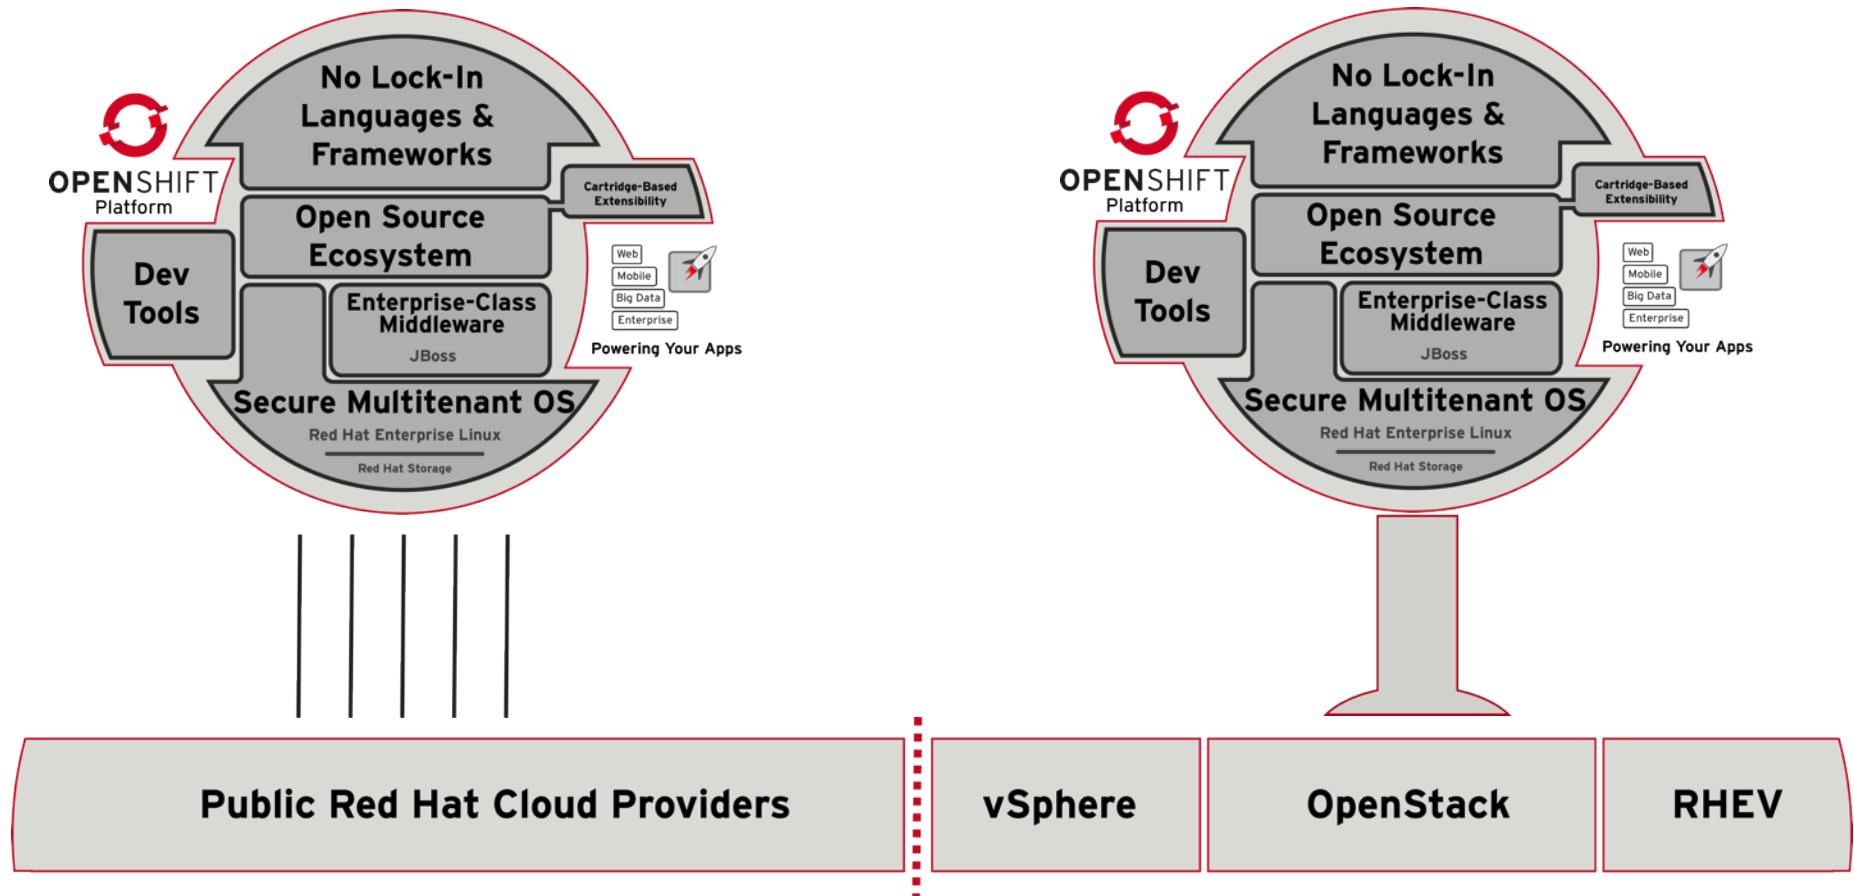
OPENSHIFT
Platform

No Lock-In Languages & Frameworks

Cartridge-Based Extensibility

Open Source Ecosystem

Dev Tools

Enterprise-Class Middleware
JBoss

Web
Mobile
Big Data
Enterprise

Powering Your Apps

Secure Multitenant OS
Red Hat Enterprise Linux
Red Hat Storage

OPENSHIFT
Platform

No Lock-In Languages & Frameworks

Cartridge-Based Extensibility

Open Source Ecosystem

Dev Tools

Enterprise-Class Middleware
JBoss

Web
Mobile
Big Data
Enterprise

Powering Your Apps

Secure Multitenant OS
Red Hat Enterprise Linux
Red Hat Storage

Public Red Hat Cloud Providers

vSphere

OpenStack

RHEV